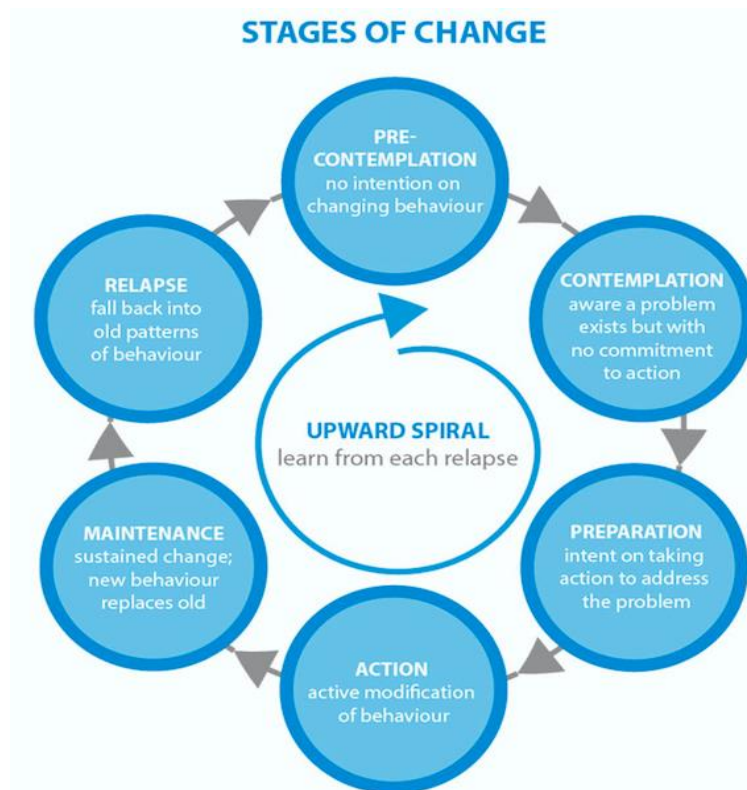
STAGES OF CHANGE

PRE-CONTEMPLATION
no intention on changing behaviour

CONTEMPLATION
aware a problem exists but with no commitment to action

PREPARATION
intent on taking action to address the problem

ACTION
active modification of behaviour

MAINTENANCE
sustained change; new behaviour replaces old

RELAPSE
fall back into old patterns of behaviour

UPWARD SPIRAL
learn from each relapse